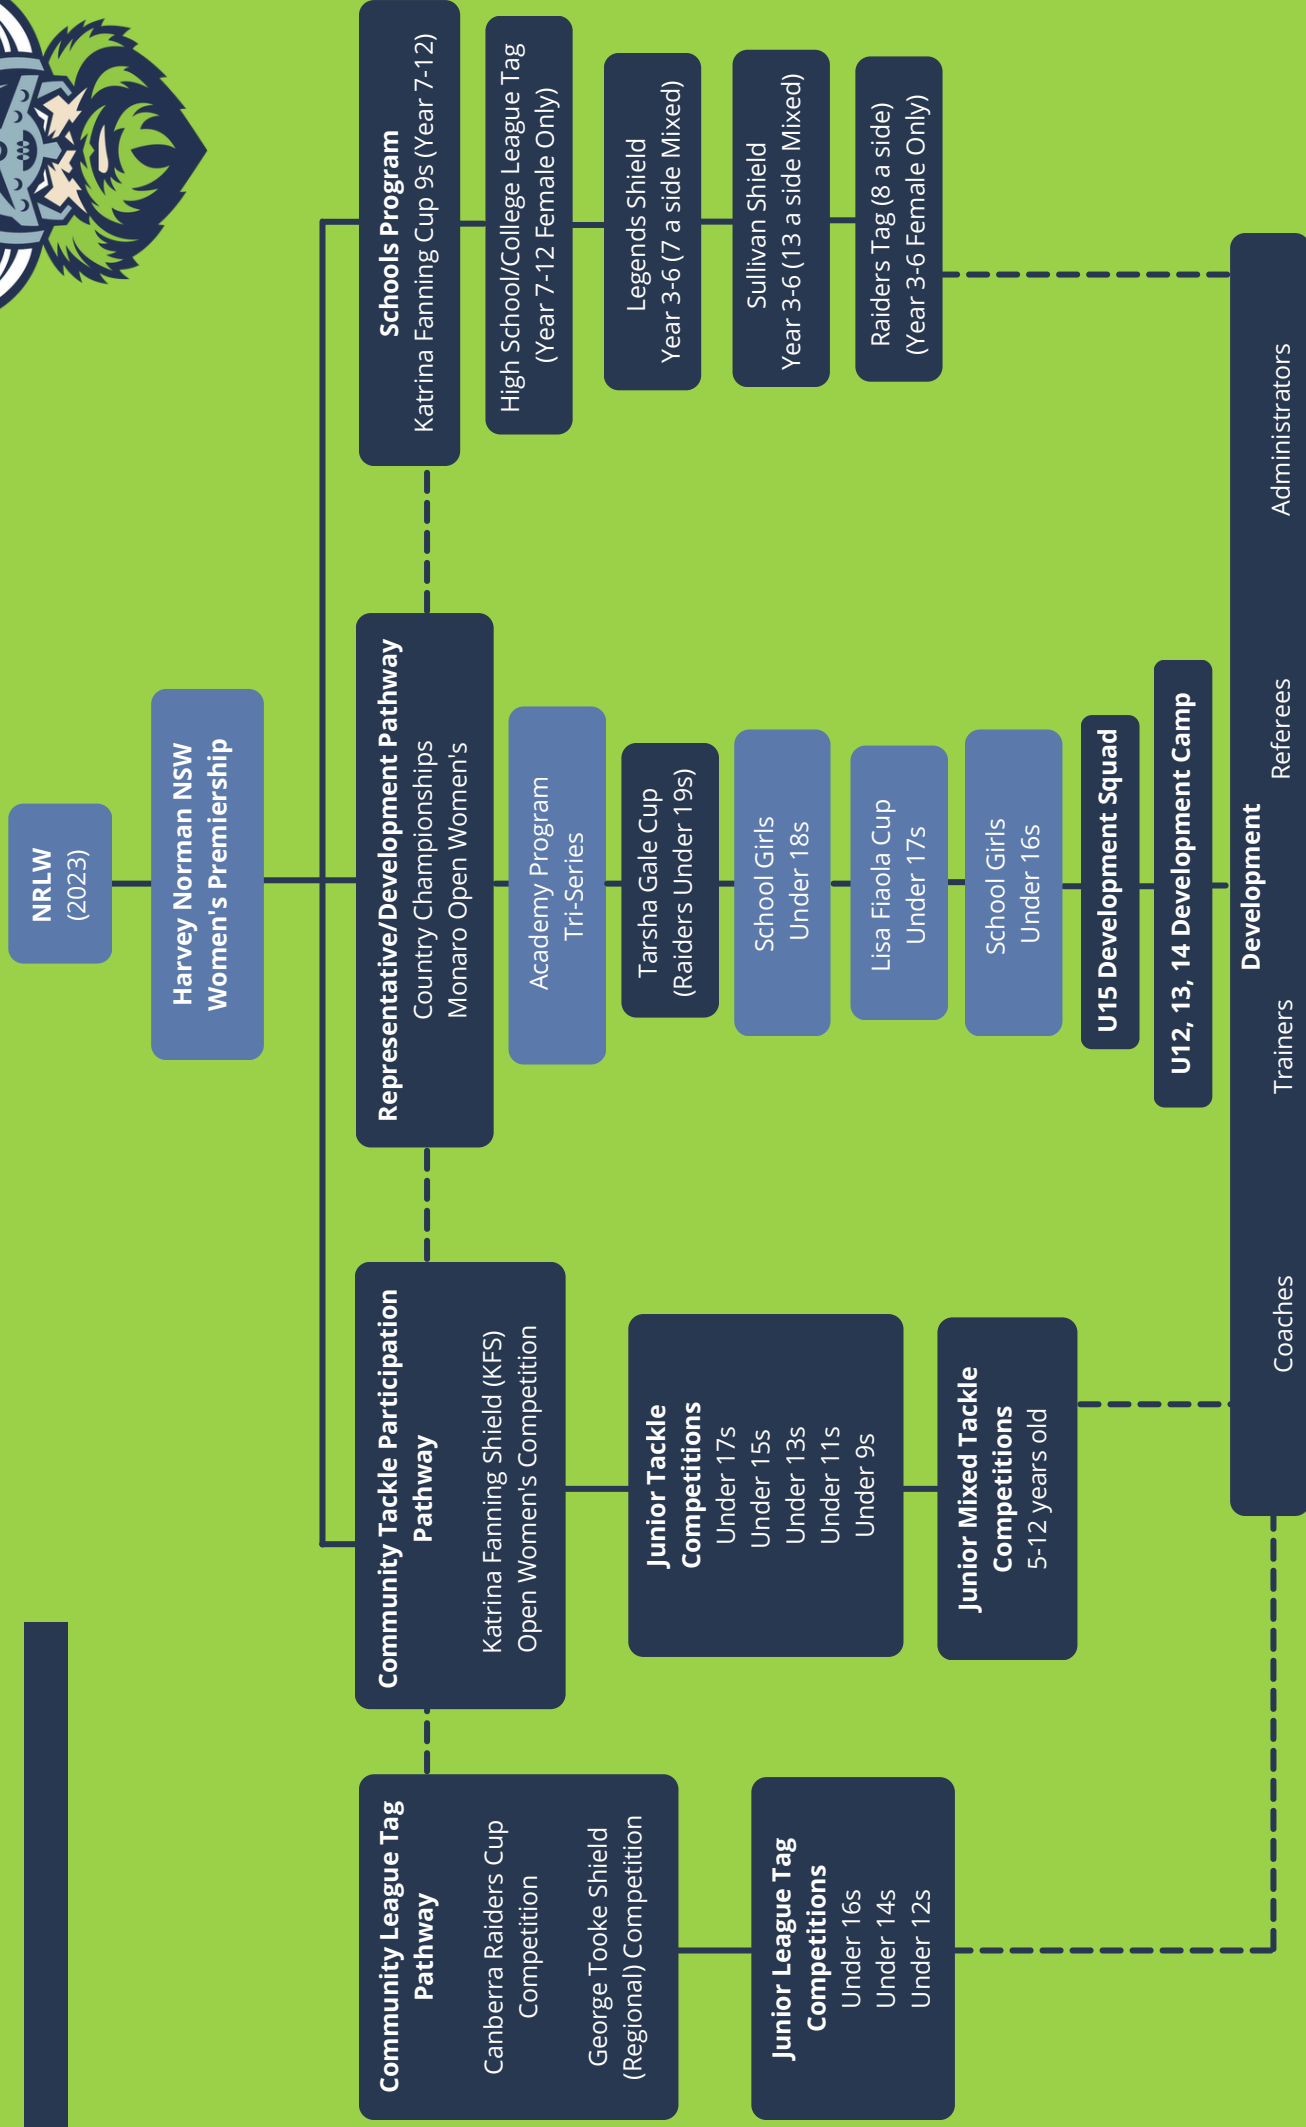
NRLW
(2023)

Harvey Norman NSW Women's Premiership

Schools Program
Katrina Fanning Cup 9s (Year 7-12)

High School/College League Tag
(Year 7-12 Female Only)

Legends Shield
Year 3-6 (7 a side Mixed)

Sullivan Shield
Year 3-6 (13 a side Mixed)

Raiders Tag (8 a side)
(Year 3-6 Female Only)

Representative/Development Pathway
Country Championships
Monaro Open Women's

Academy Program
Tri-Series

Tarsha Gale Cup
(Raiders Under 19s)

School Girls
Under 18s

Lisa Fiaola Cup
Under 17s

School Girls
Under 16s

U15 Development Squad

U12, 13, 14 Development Camp

Community Tackle Participation Pathway
Katrina Fanning Shield (KFS)
Open Women's Competition

Junior Tackle Competitions
Under 17s
Under 15s
Under 13s
Under 11s
Under 9s

Junior Mixed Tackle Competitions
5-12 years old

Community League Tag Pathway
Canberra Raiders Cup Competition
George Tooke Shield (Regional) Competition

Junior League Tag Competitions
Under 16s
Under 14s
Under 12s

Development
Coaches
Trainers
Referees
Administrators